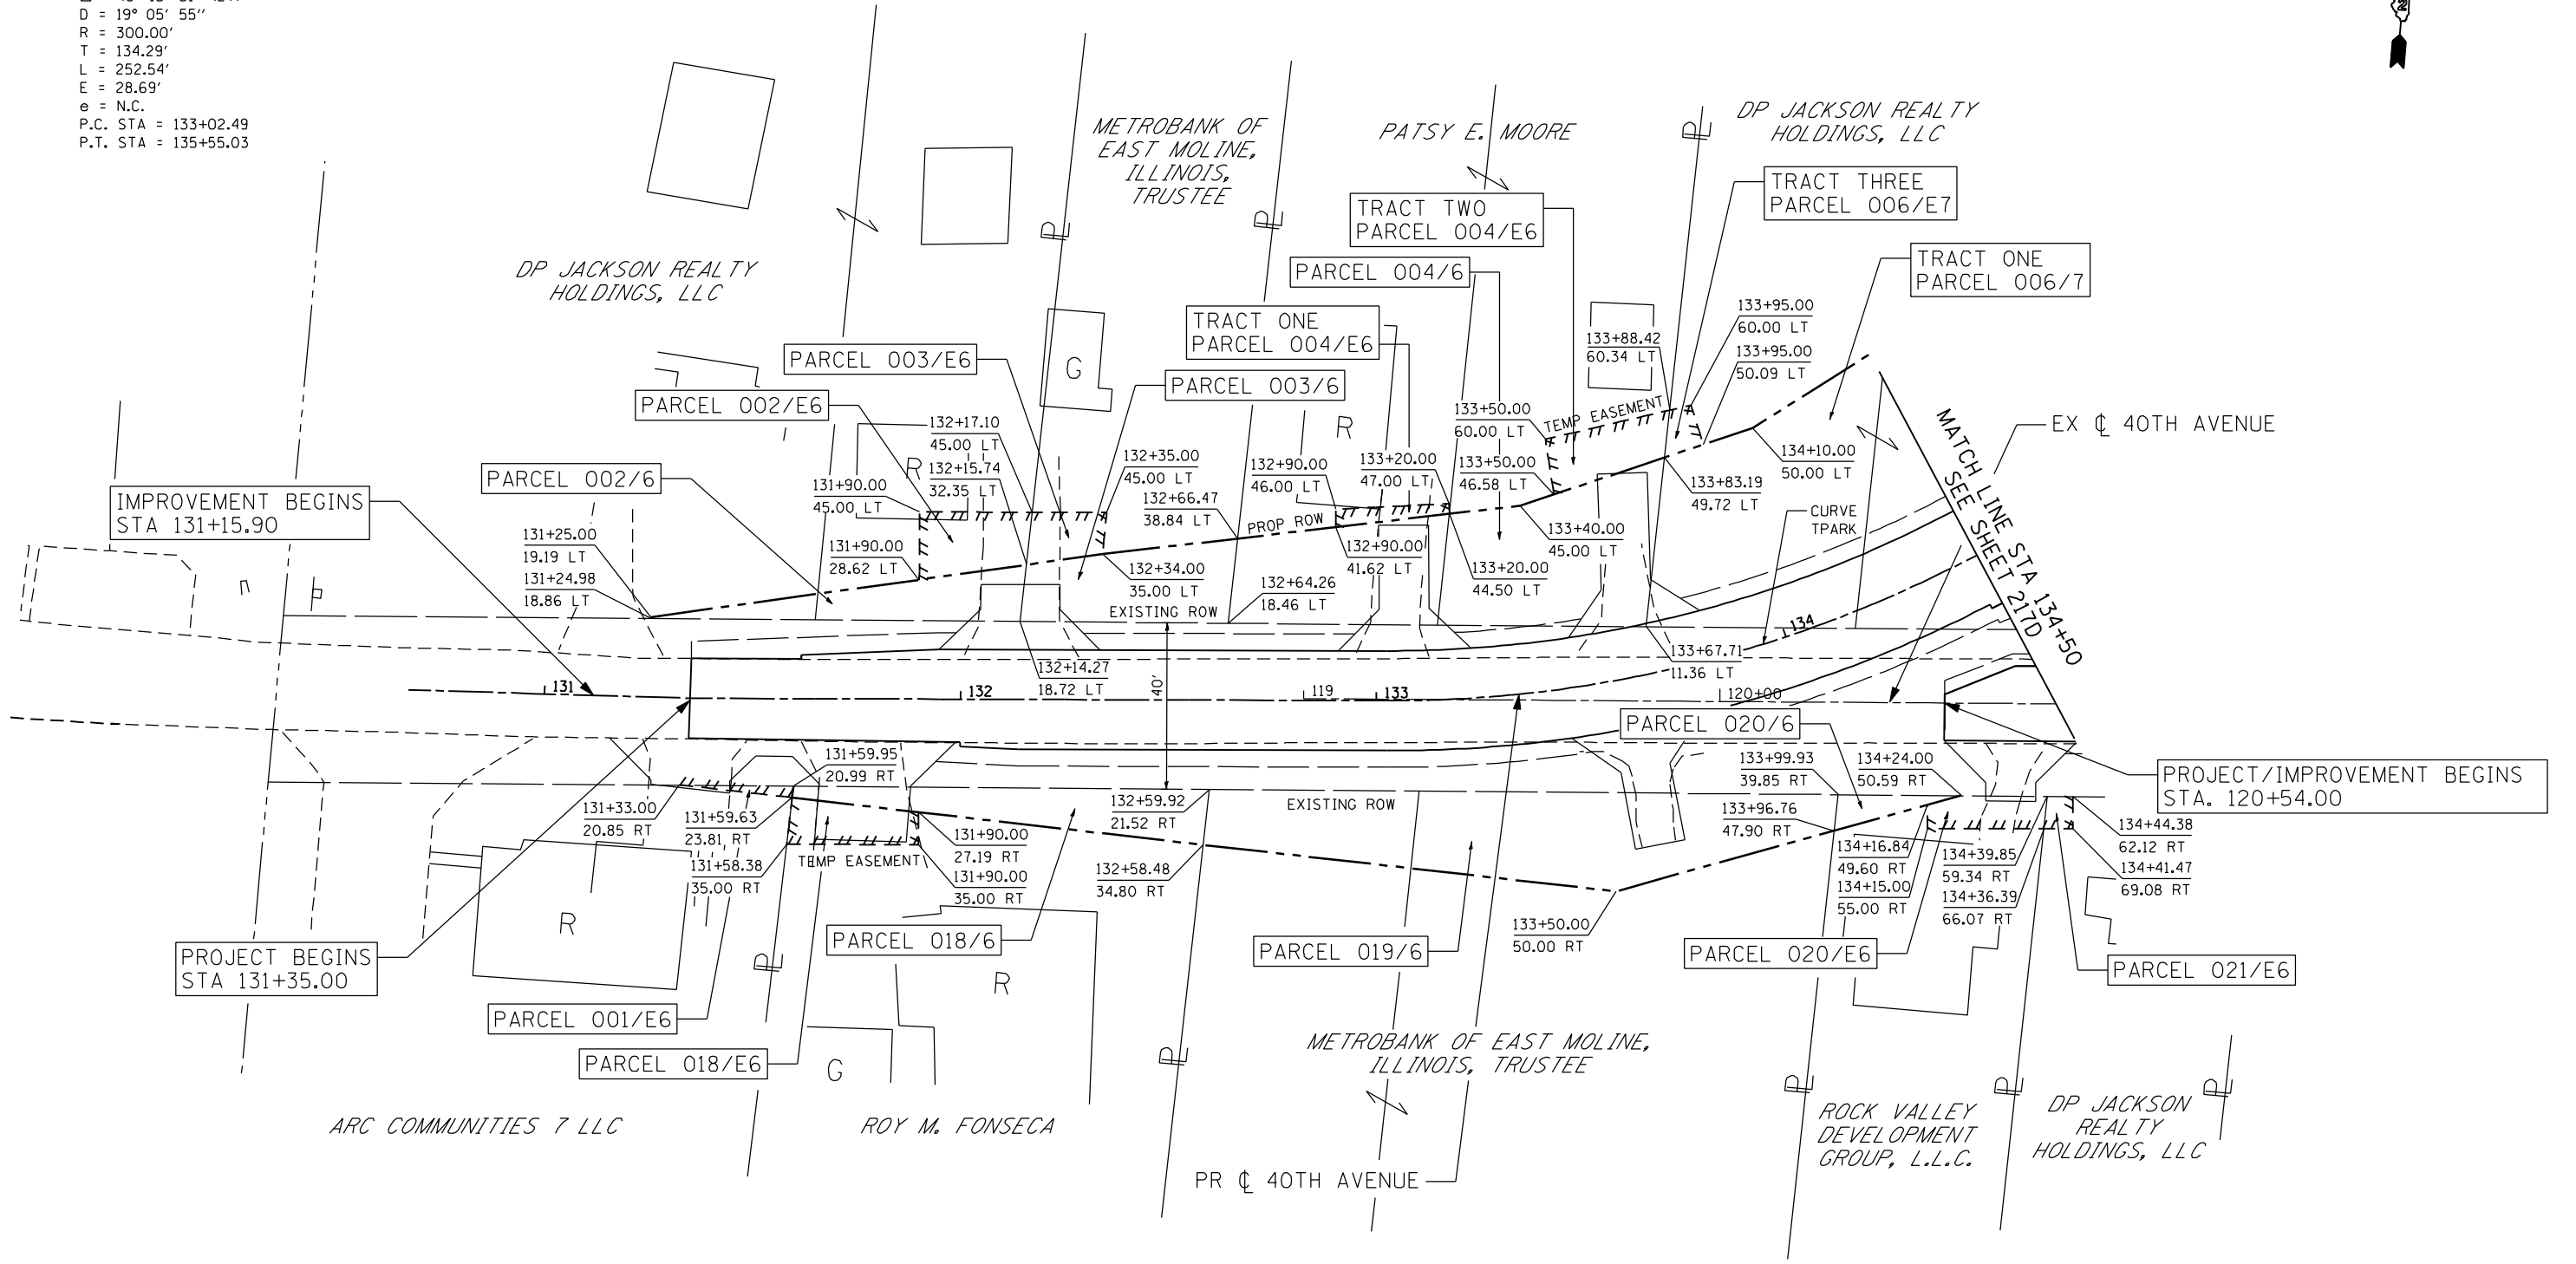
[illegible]
D = 19° 05' 55''
R = 300.00'
T = 134.29'
L = 252.54'
E = 28.69'
e = N.C.
P.C. STA = 133+02.49
P.T. STA = 135+55.03

METROBANK OF EAST MOLINE, ILLINOIS, TRUSTEE

PATSY E. MOORE

DP JACKSON REALTY HOLDINGS, LLC

TRACT TWO PARCEL 004/E6

TRACT THREE PARCEL 006/E7

TRACT ONE PARCEL 006/7

PARCEL 004/6

DP JACKSON REALTY HOLDINGS, LLC

TRACT ONE PARCEL 004/E6

PARCEL 003/E6

G

PARCEL 003/6

PARCEL 002/E6

R

133+88.42
60.34 LT

133+95.00
60.00 LT
133+95.00
50.09 LT

133+50.00
60.00 LT

TEMP EASEMENT

EX ℄ 40TH AVENUE

132+17.10
45.00 LT
132+15.74
32.35 LT

132+35.00
45.00 LT

132+90.00
46.00 LT

133+20.00
47.00 LT

133+50.00
46.58 LT

134+10.00
50.00 LT

133+83.19
49.72 LT

MATCH LINE STA 134+50
SEE SHEET 217D

PARCEL 002/6

IMPROVEMENT BEGINS
STA 131+15.90

131+90.00
45.00 LT

132+66.47
38.84 LT

PROP ROW

132+90.00
41.62 LT

133+40.00
45.00 LT

CURVE
TPARK

131+25.00
19.19 LT
131+24.98
18.86 LT

131+90.00
28.62 LT

132+34.00
35.00 LT

EXISTING ROW

132+64.26
18.46 LT

133+20.00
44.50 LT

134

133+67.71
11.36 LT

131

132

132+14.27
18.72 LT

40'

119

133

120+00

PARCEL 020/6

131+59.95
20.99 RT

133+99.93
39.85 RT

134+24.00
50.59 RT

PROJECT/IMPROVEMENT BEGINS
STA. 120+54.00

131+33.00
20.85 RT

131+59.63
23.81 RT
131+58.38
35.00 RT

TEMP EASEMENT

131+90.00
27.19 RT
131+90.00
35.00 RT

132+59.92
21.52 RT

EXISTING ROW

133+96.76
47.90 RT

134+16.84
49.60 RT
134+15.00
55.00 RT

134+39.85
59.34 RT
134+36.39
66.07 RT

134+44.38
62.12 RT
134+41.47
69.08 RT

132+58.48
34.80 RT

133+50.00
50.00 RT

R

PARCEL 018/6

PARCEL 019/6

PARCEL 020/E6

PARCEL 021/E6

PROJECT BEGINS
STA 131+35.00

R

PARCEL 001/E6

PARCEL 018/E6

G

METROBANK OF EAST MOLINE, ILLINOIS, TRUSTEE

ARC COMMUNITIES 7 LLC

ROY M. FONSECA

ROCK VALLEY DEVELOPMENT GROUP, L.L.C.

DP JACKSON REALTY HOLDINGS, LLC

PR ℄ 40TH AVENUE